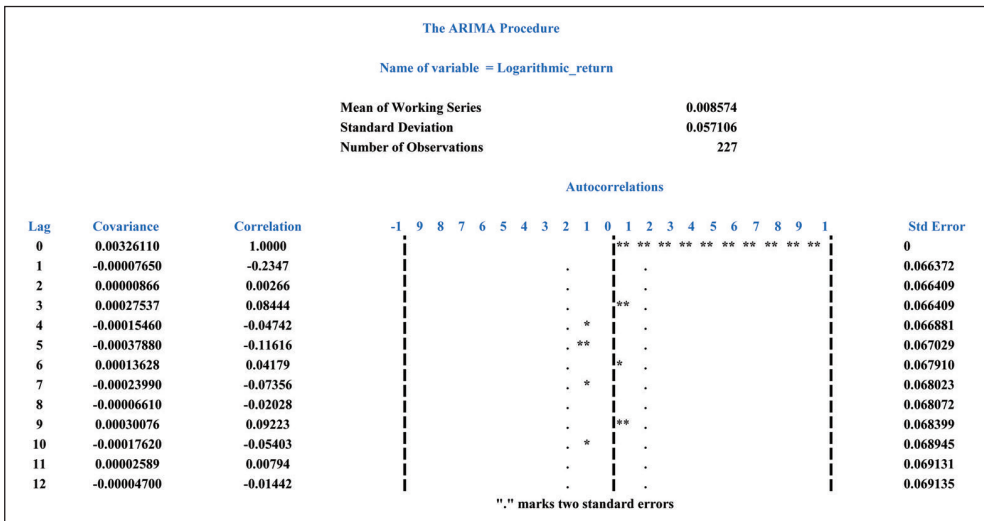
The ARIMA Procedure

Name of variable = Logarithmic_return

Mean of Working Series 0.008574
Standard Deviation 0.057106
Number of Observations 227

Autocorrelations

| Lag | Covariance | Correlation | -1 9 8 7 6 5 4 3 2 1 0 1 2 3 4 5 6 7 8 9 1 | Std Error |
|---|---|---|---|---|
| 0 | 0.00326110 | 1.0000 | \| \|** ** ** ** ** ** ** ** ** **\| | 0 |
| 1 | -0.00007650 | -0.2347 | \| . \| . \| | 0.066372 |
| 2 | 0.00000866 | 0.00266 | \| . \| . \| | 0.066409 |
| 3 | 0.00027537 | 0.08444 | \| . \|** . \| | 0.066409 |
| 4 | -0.00015460 | -0.04742 | \| . *\| . \| | 0.066881 |
| 5 | -0.00037880 | -0.11616 | \| . **\| . \| | 0.067029 |
| 6 | 0.00013628 | 0.04179 | \| . \|* . \| | 0.067910 |
| 7 | -0.00023990 | -0.07356 | \| . *\| . \| | 0.068023 |
| 8 | -0.00006610 | -0.02028 | \| . \| . \| | 0.068072 |
| 9 | 0.00030076 | 0.09223 | \| . \|** . \| | 0.068399 |
| 10 | -0.00017620 | -0.05403 | \| . *\| . \| | 0.068945 |
| 11 | 0.00002589 | 0.00794 | \| . \| . \| | 0.069131 |
| 12 | -0.00004700 | -0.01442 | \| . \| . \| | 0.069135 |

"." marks two standard errors